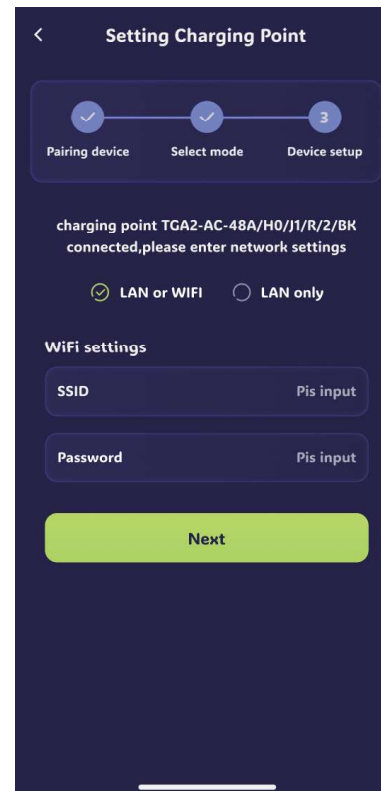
<

Setting Charging Point

3

Pairing device

Select mode

Device setup

charging point TGA2-AC-48A/H0/J1/R/2/BK connected,please enter network settings

LAN or WIFI

LAN only

WiFi settings

SSID

Pis input

Password

Pis input

Next